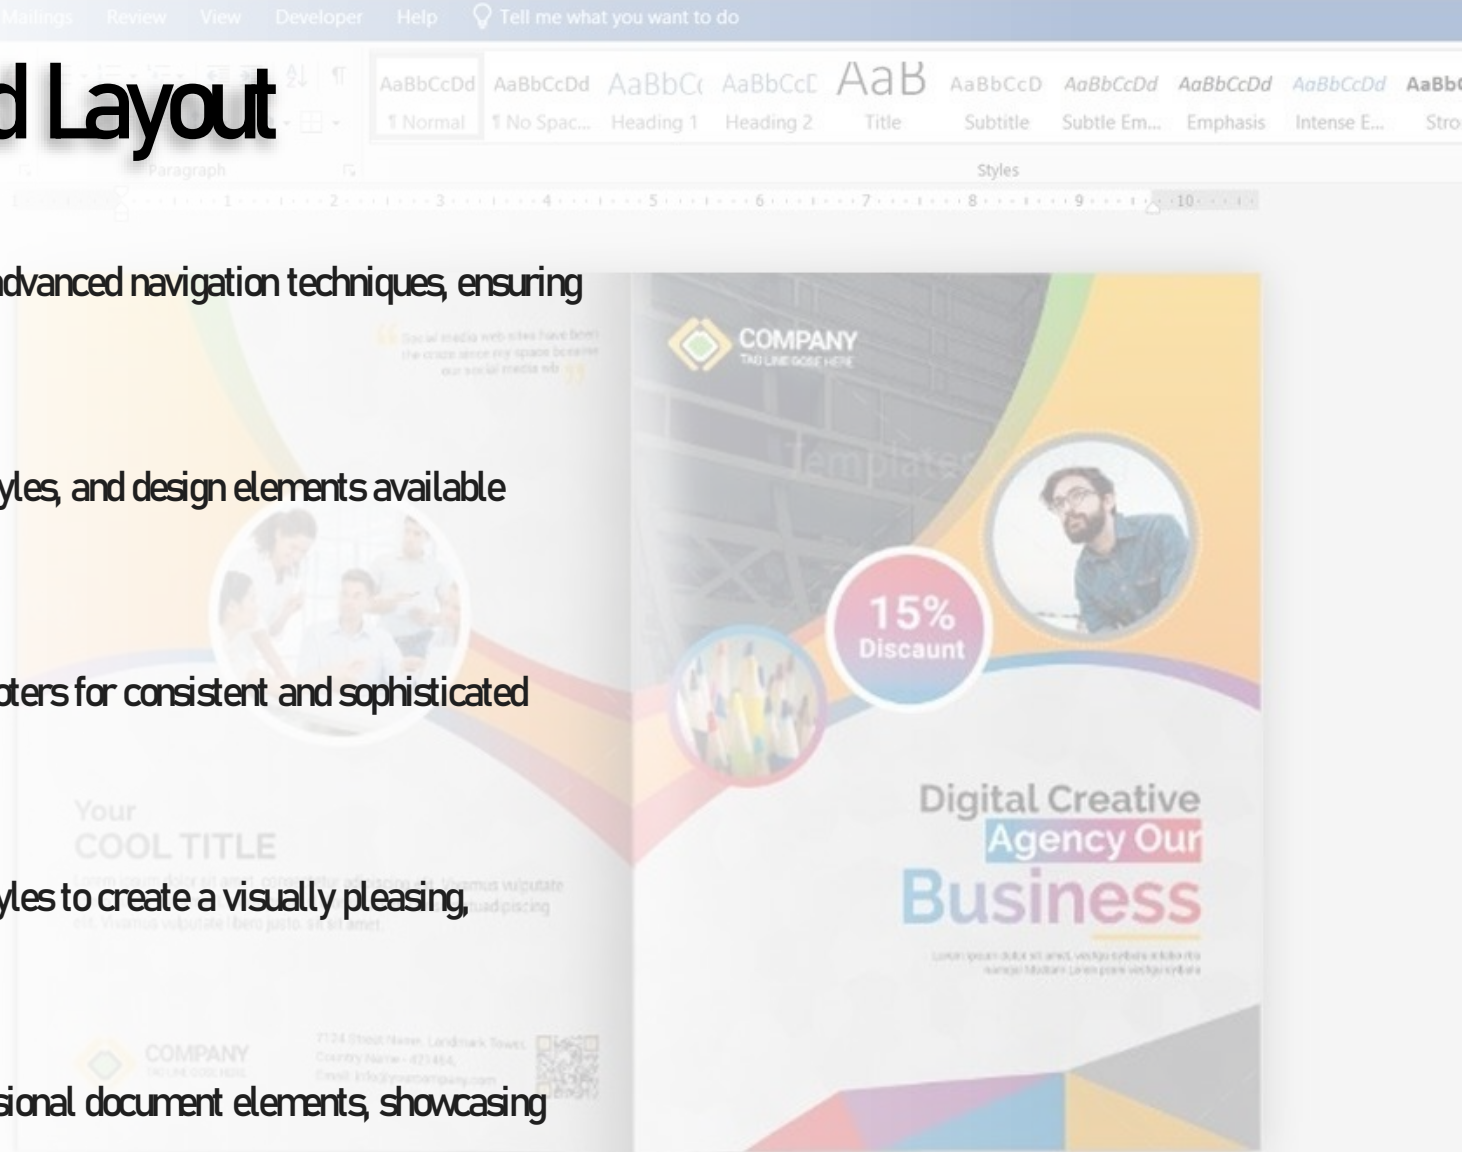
Mailings Review View Developer Help Tell me what you want to do

d Layout

AaBbCcDd ¶ Normal | AaBbCcDd ¶ No Spac... | AaBbCc Heading 1 | AaBbCcD Heading 2 | AaB Title | AaBbCcD Subtitle | AaBbCcDd Subtle Em... | AaBbCcDd Emphasis | AaBbCcDd Intense E... | AaBbC Stro

Paragraph

Styles

dvanced navigation techniques, ensuring

yles, and design elements available

oters for consistent and sophisticated

yles to create a visually pleasing,

sional document elements, showcasing

Your
COOL TITLE

COMPANY

COMPANY
TAG LINE GOES HERE

15%
Discount

Digital Creative
Agency Our
Business